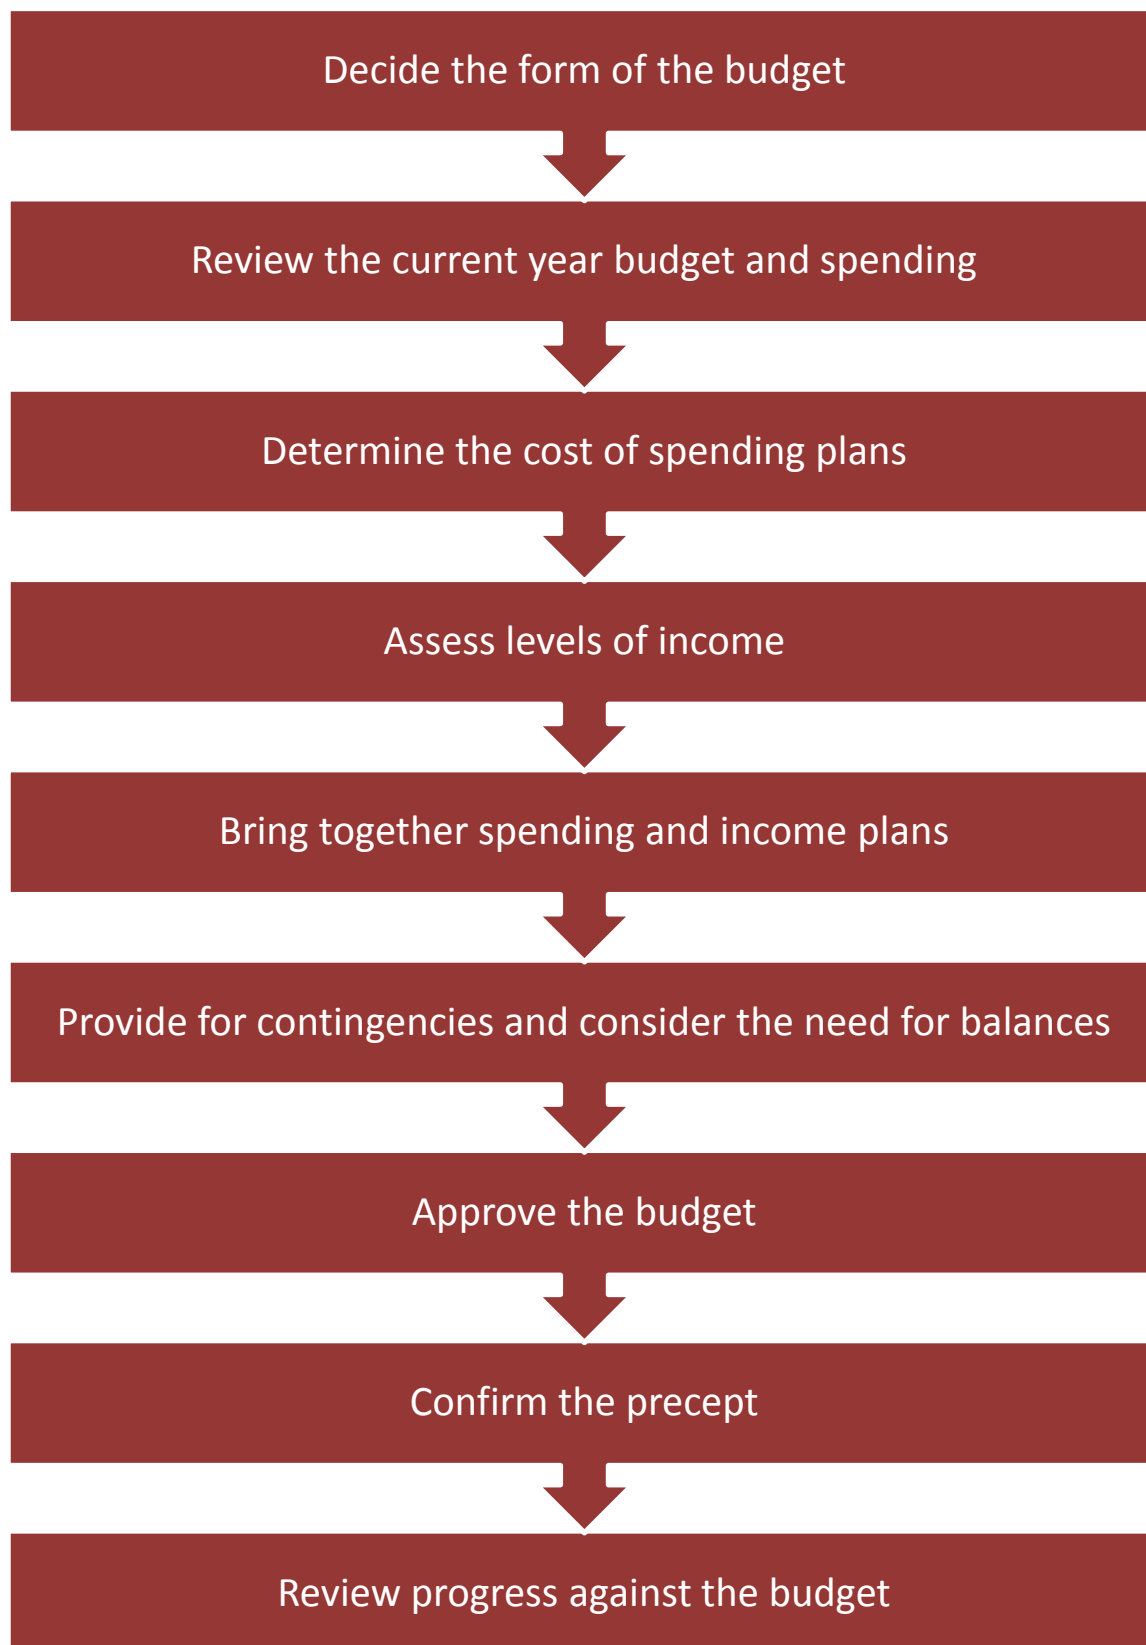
Decide the form of the budget

Review the current year budget and spending

Determine the cost of spending plans

Assess levels of income

Bring together spending and income plans

Provide for contingencies and consider the need for balances

Approve the budget

Confirm the precept

Review progress against the budget